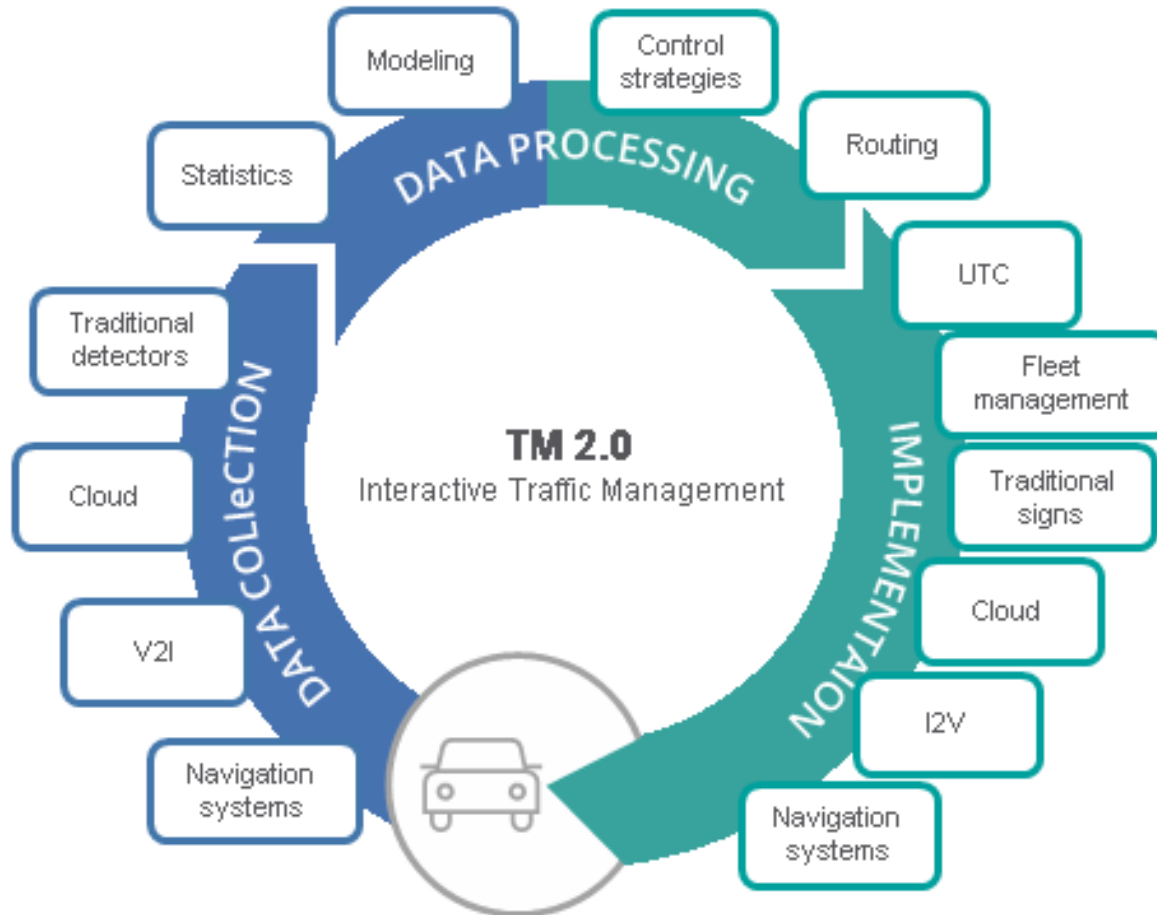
Modeling

Control strategies

Statistics

DATA PROCESSING

Routing

UTC

Traditional detectors

Fleet management

DATA COLLeCTION

TM 2.0
Interactive Traffic Management

IMPLEMENTAIOn

Cloud

Traditional signs

Cloud

V2I

I2V

Navigation systems

Navigation systems